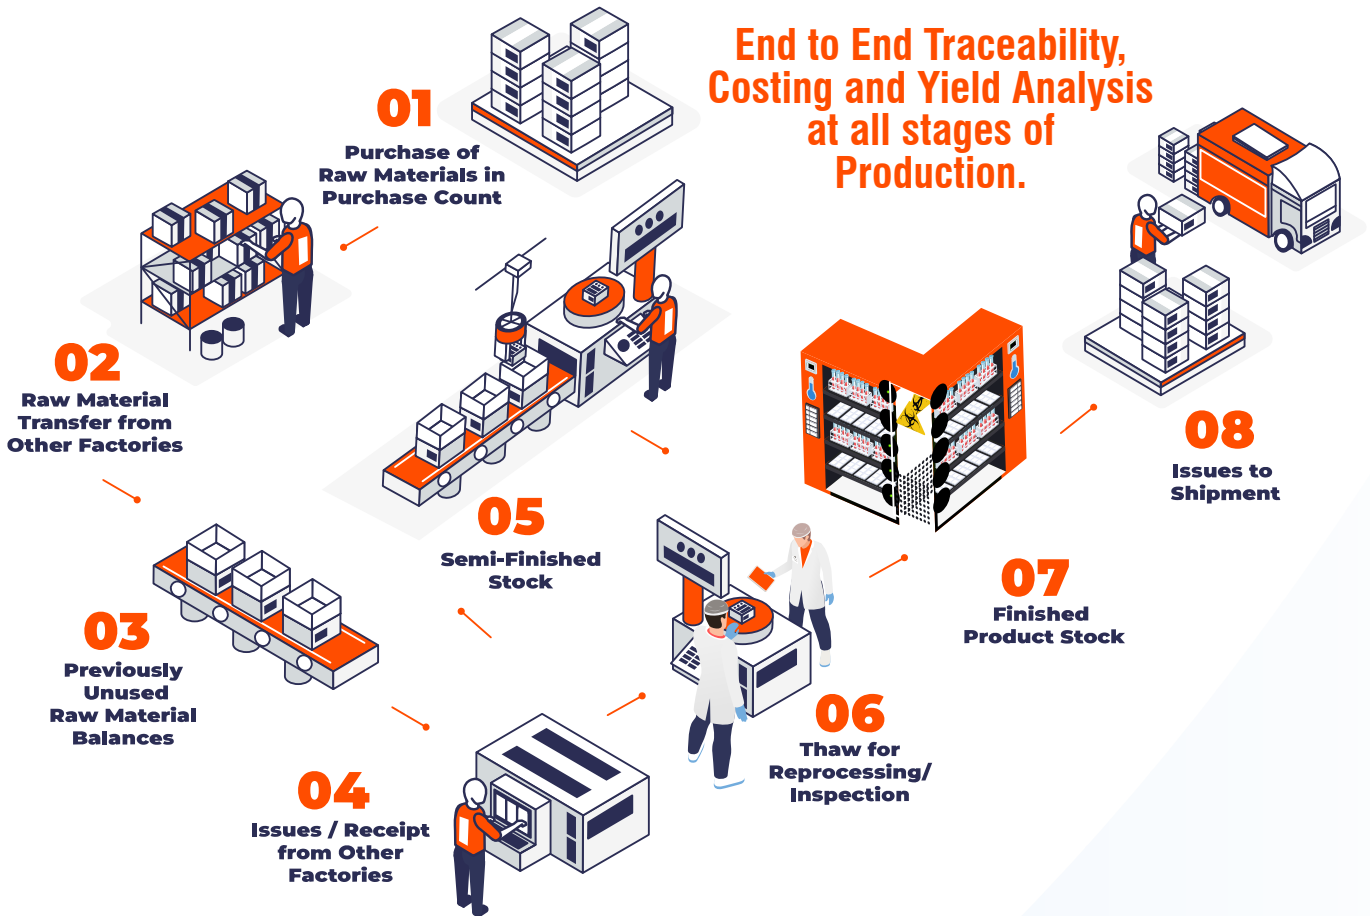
End to End Traceability, Costing and Yield Analysis at all stages of Production.

01
Purchase of Raw Materials in Purchase Count

02
Raw Material Transfer from Other Factories

03
Previously Unused Raw Material Balances

04
Issues / Receipt from Other Factories

05
Semi-Finished Stock

06
Thaw for Reprocessing/ Inspection

07
Finished Product Stock

08
Issues to Shipment